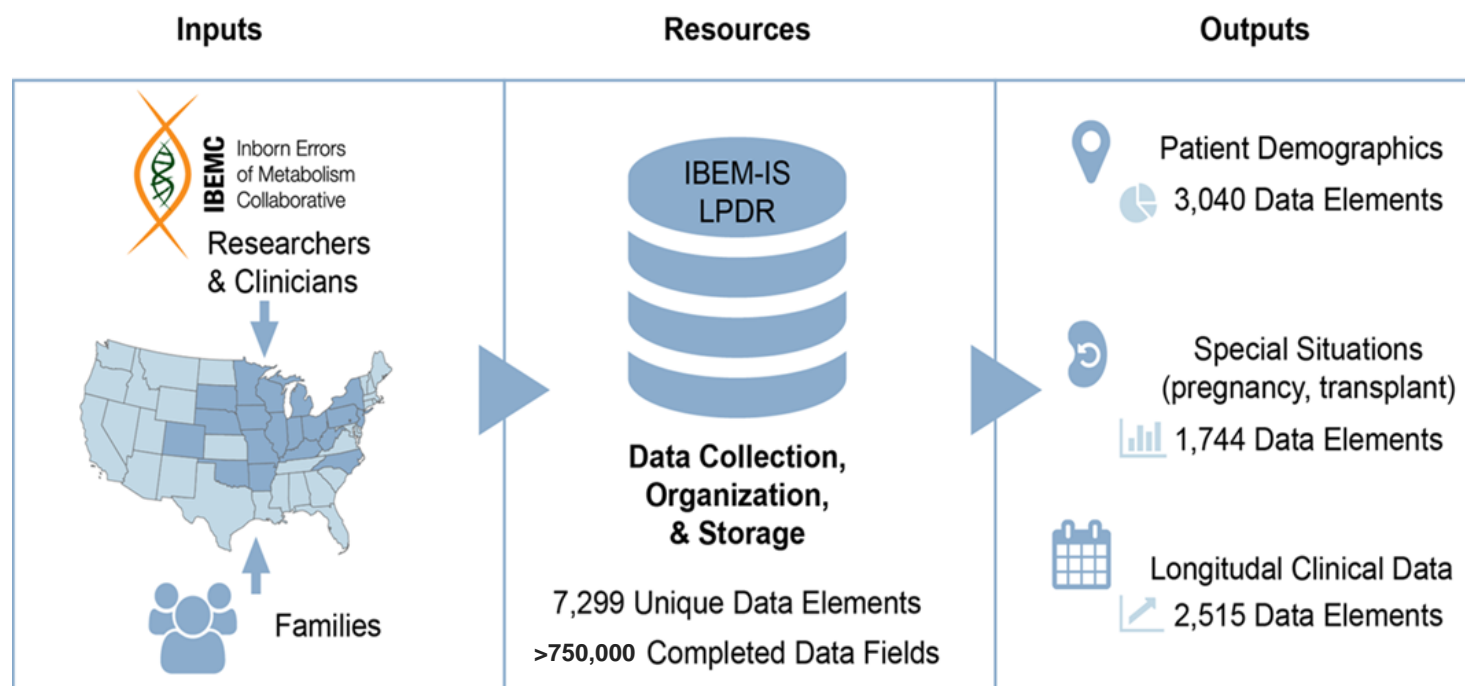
Inputs

Resources

Outputs

IBEMC Inborn Errors of Metabolism Collaborative

Researchers & Clinicians

Families

IBEM-IS LPDR

Data Collection, Organization, & Storage

7,299 Unique Data Elements

>750,000 Completed Data Fields

Patient Demographics

3,040 Data Elements

Special Situations (pregnancy, transplant)

1,744 Data Elements

Longitudal Clinical Data

2,515 Data Elements